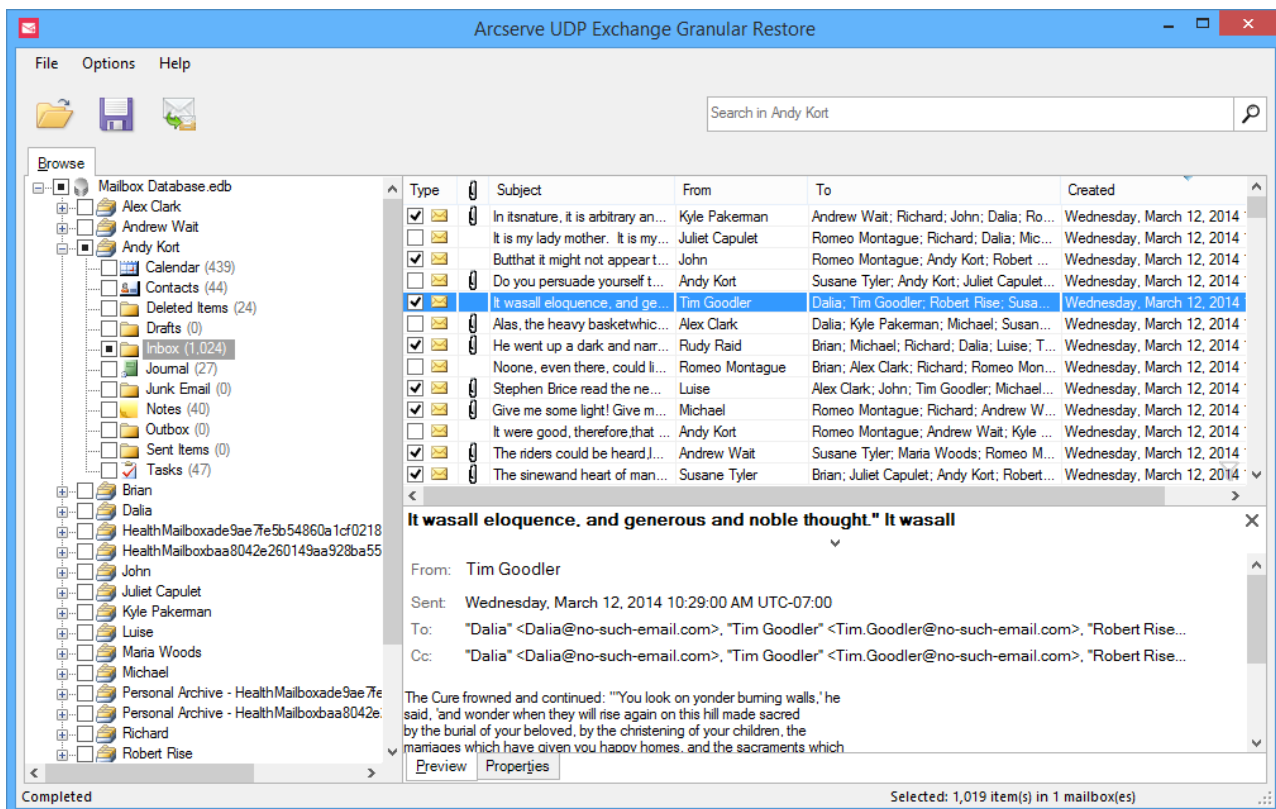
Arcserve UDP Exchange Granular Restore

File Options Help

Search in Andy Kort

Browse

Mailbox Database.edb
Alex Clark
Andrew Wait
Andy Kort
Calendar (439)
Contacts (44)
Deleted Items (24)
Drafts (0)
Inbox (1,024)
Journal (27)
Junk Email (0)
Notes (40)
Outbox (0)
Sent Items (0)
Tasks (47)
Brian
Dalia
HealthMailboxade9ae7fe5b54860a1cf0218
HealthMailboxbaa8042e260149aa928ba55
John
Juliet Capulet
Kyle Pakerman
Luise
Maria Woods
Michael
Personal Archive - HealthMailboxade9ae7fe
Personal Archive - HealthMailboxbaa8042e
Richard
Robert Rise

| Type | | Subject | From | To | Created |
|---|---|---|---|---|---|
| | | In itsnature, it is arbitrary an... | Kyle Pakerman | Andrew Wait; Richard; John; Dalia; Ro... | Wednesday, March 12, 2014 |
| | | It is my lady mother. It is my... | Juliet Capulet | Romeo Montague; Richard; Dalia; Mic... | Wednesday, March 12, 2014 |
| | | Butthat it might not appear t... | John | Romeo Montague; Andy Kort; Robert ... | Wednesday, March 12, 2014 |
| | | Do you persuade yourself t... | Andy Kort | Susane Tyler; Andy Kort; Juliet Capulet... | Wednesday, March 12, 2014 |
| | | It wasall eloquence, and ge... | Tim Goodler | Dalia; Tim Goodler; Robert Rise; Susa... | Wednesday, March 12, 2014 |
| | | Alas, the heavy basketwhic... | Alex Clark | Dalia; Kyle Pakerman; Michael; Susan... | Wednesday, March 12, 2014 |
| | | He went up a dark and narr... | Rudy Raid | Brian; Michael; Richard; Dalia; Luise; T... | Wednesday, March 12, 2014 |
| | | Noone, even there, could li... | Romeo Montague | Brian; Alex Clark; Richard; Romeo Mon... | Wednesday, March 12, 2014 |
| | | Stephen Brice read the ne... | Luise | Alex Clark; John; Tim Goodler; Michael... | Wednesday, March 12, 2014 |
| | | Give me some light! Give m... | Michael | Romeo Montague; Richard; Andrew W... | Wednesday, March 12, 2014 |
| | | It were good, therefore,that ... | Andy Kort | Romeo Montague; Andrew Wait; Kyle ... | Wednesday, March 12, 2014 |
| | | The riders could be heard,l... | Andrew Wait | Susane Tyler; Maria Woods; Romeo M... | Wednesday, March 12, 2014 |
| | | The sinewand heart of man... | Susane Tyler | Brian; Juliet Capulet; Andy Kort; Robert... | Wednesday, March 12, 2014 |

It wasall eloquence, and generous and noble thought." It wasall

From: Tim Goodler
Sent: Wednesday, March 12, 2014 10:29:00 AM UTC-07:00
To: "Dalia" <Dalia@no-such-email.com>, "Tim Goodler" <Tim.Goodler@no-such-email.com>, "Robert Rise...
Cc: "Dalia" <Dalia@no-such-email.com>, "Tim Goodler" <Tim.Goodler@no-such-email.com>, "Robert Rise...

The Cure frowned and continued: "'You look on yonder burning walls,' he said, 'and wonder when they will rise again on this hill made sacred by the burial of your beloved, by the christening of your children, the marriages which have given you happy homes, and the sacraments which

Preview Properties

Completed
Selected: 1,019 item(s) in 1 mailbox(es)